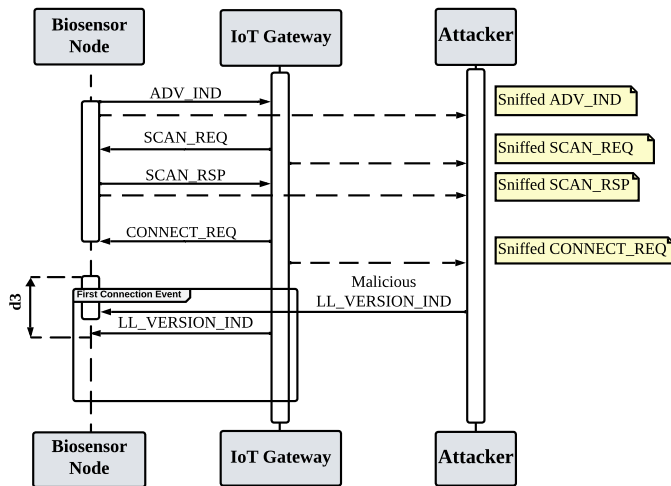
Biosensor Node

IoT Gateway

Attacker

ADV_IND

Sniffed ADV_IND

SCAN_REQ

Sniffed SCAN_REQ

SCAN_RSP

Sniffed SCAN_RSP

CONNECT_REQ

Sniffed CONNECT_REQ

d3

First Connection Event

Malicious LL_VERSION_IND

LL_VERSION_IND

Biosensor Node

IoT Gateway

Attacker